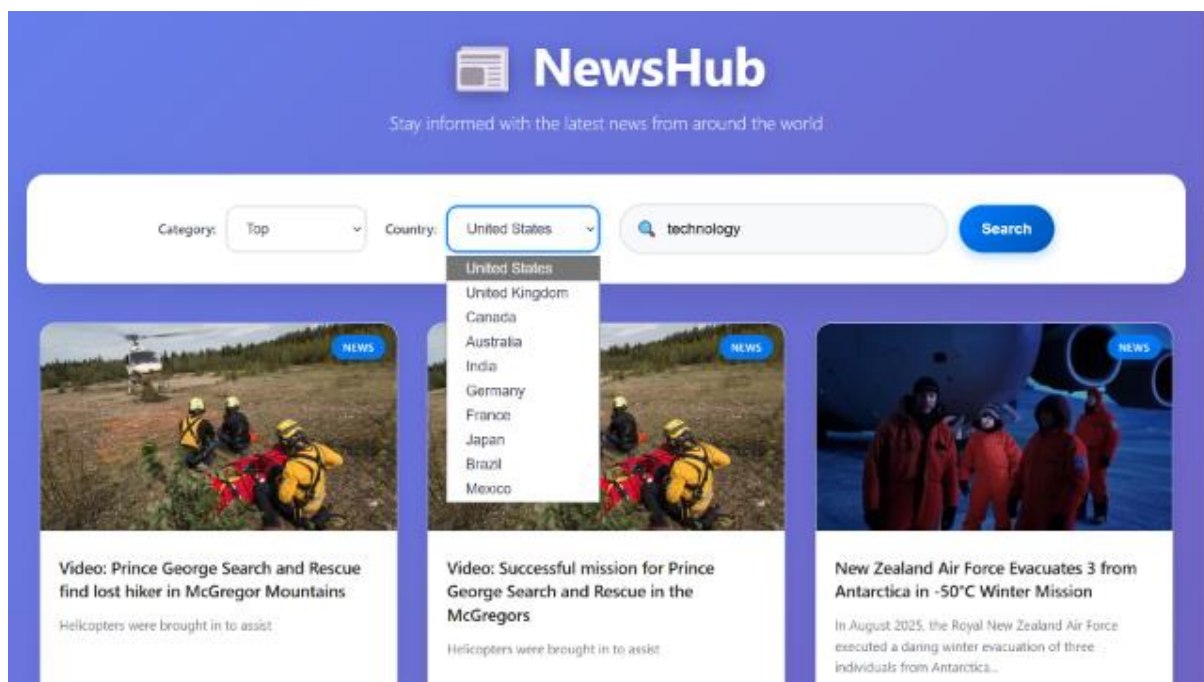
NewsHub

Stay informed with the latest news from around the world

Category: Top

Country: United States

technology

Search

United States
United Kingdom
Canada
Australia
India
Germany
France
Japan
Brazil
Mexico

NEWS

Video: Prince George Search and Rescue find lost hiker in McGregor Mountains

Helicopters were brought in to assist

NEWS

Video: Successful mission for Prince George Search and Rescue in the McGregors

Helicopters were brought in to assist

NEWS

New Zealand Air Force Evacuates 3 from Antarctica in -50°C Winter Mission

In August 2025, the Royal New Zealand Air Force executed a daring winter evacuation of three individuals from Antarctica...